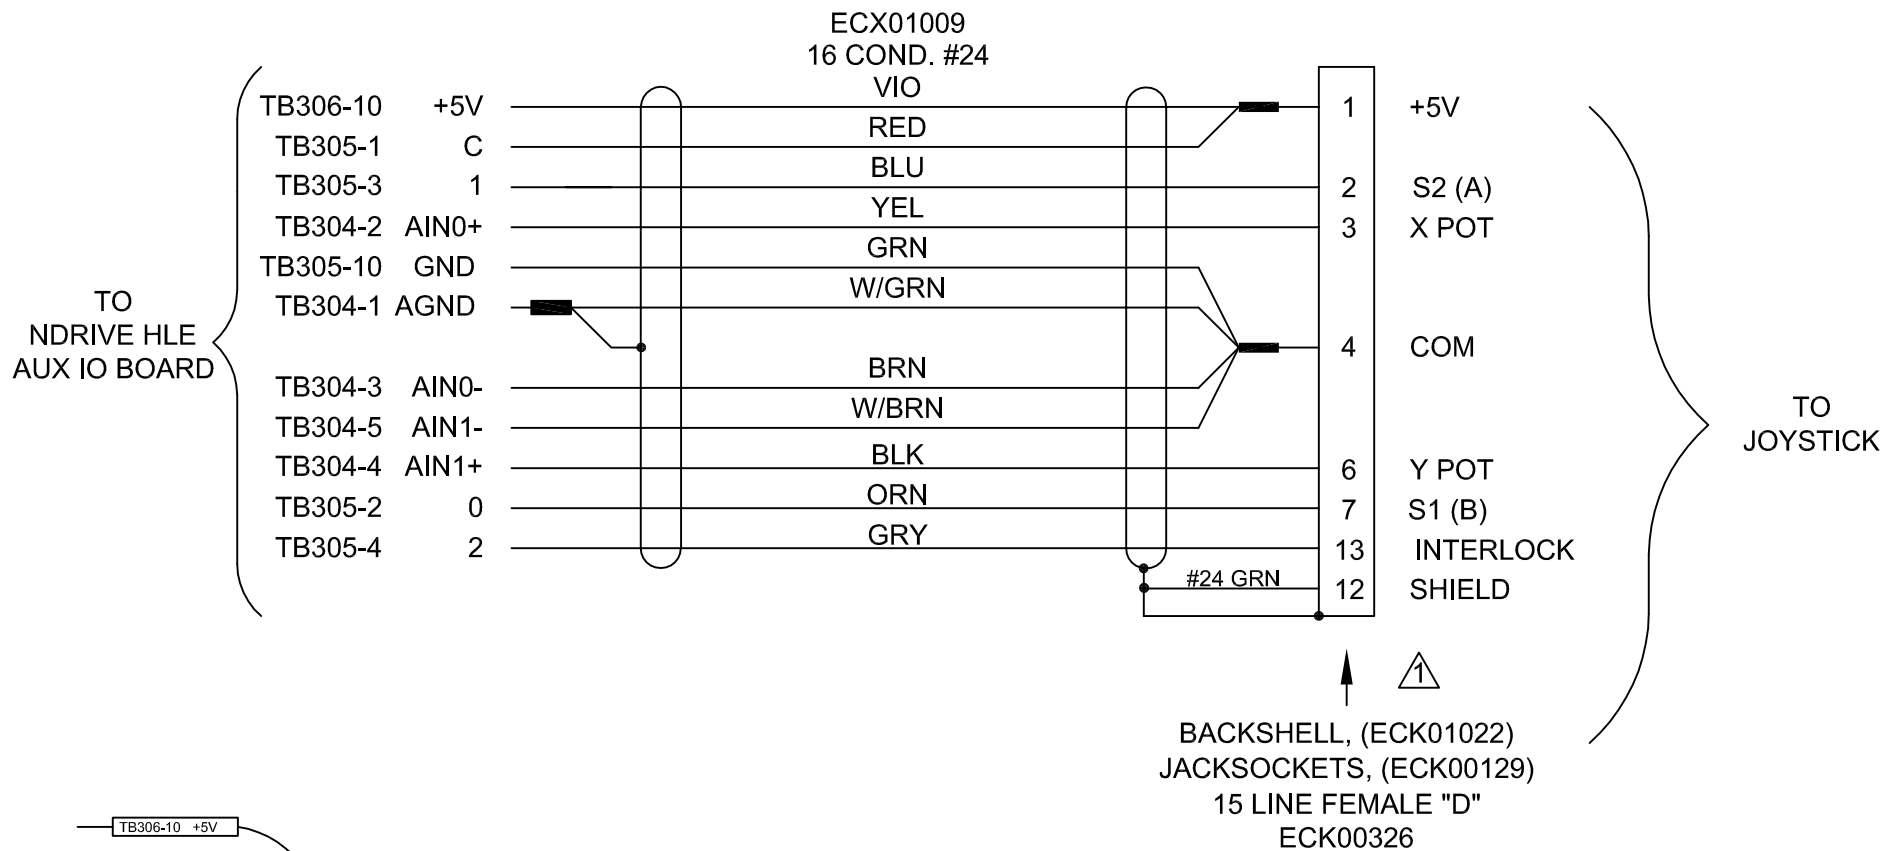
ECX01009
16 COND. #24

TO
NDRIVE HLE
AUX IO BOARD

TB306-10 +5V
TB305-1 C
TB305-3 1
TB304-2 AIN0+
TB305-10 GND
TB304-1 AGND
TB304-3 AIN0-
TB304-5 AIN1-
TB304-4 AIN1+
TB305-2 0
TB305-4 2

VIO
RED
BLU
YEL
GRN
W/GRN
BRN
W/BRN
BLK
ORN
GRY
#24 GRN

1 +5V
2 S2 (A)
3 X POT
4 COM
6 Y POT
7 S1 (B)
13 INTERLOCK
12 SHIELD

TO
JOYSTICK

1

BACKSHELL, (ECK01022)
JACKSOCKETS, (ECK00129)
15 LINE FEMALE "D"
ECK00326

TB306-10 +5V